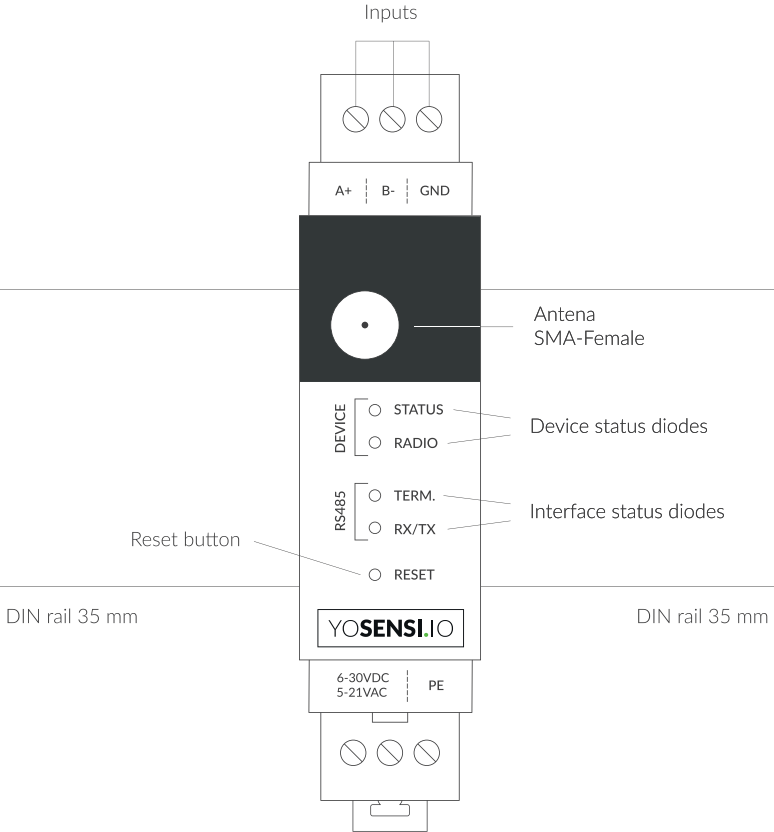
Inputs

A+ B- GND

Antena
SMA-Female

DEVICE
STATUS
RADIO

Device status diodes

RS485
TERM.
RX/TX

Interface status diodes

Reset button

RESET

DIN rail 35 mm

DIN rail 35 mm

YOSENSI.IO

6-30VDC
5-21VAC

PE